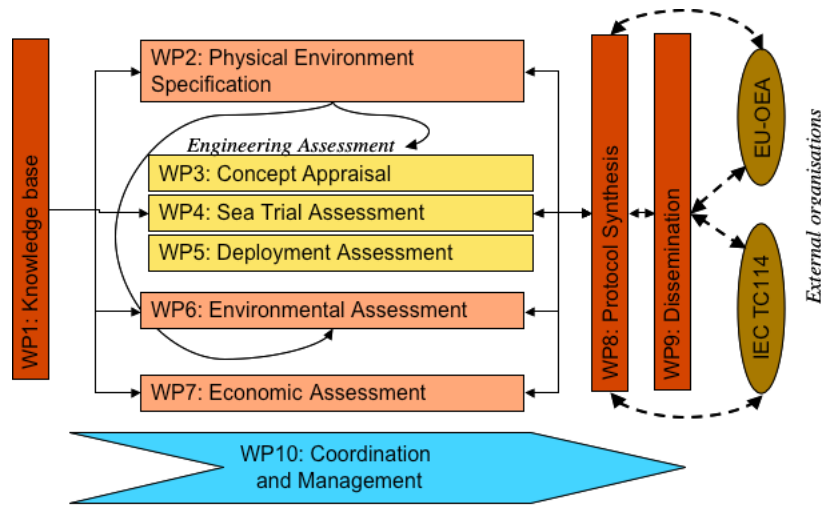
WP1: Knowledge base

WP2: Physical Environment Specification

Engineering Assessment

WP3: Concept Appraisal

WP4: Sea Trial Assessment

WP5: Deployment Assessment

WP6: Environmental Assessment

WP7: Economic Assessment

WP8: Protocol Synthesis

WP9: Dissemination

EU-OEA

IEC TC114

External organisations

WP10: Coordination and Management